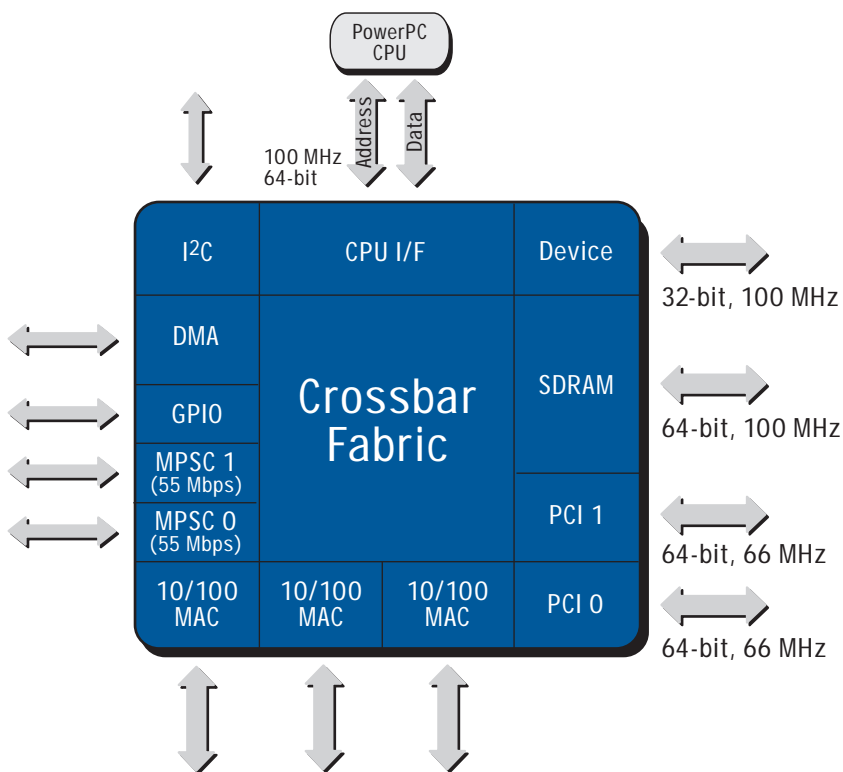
PowerPC
CPU

Address
Data

100 MHz
64-bit

I²C

CPU I/F

Device

32-bit, 100 MHz

DMA

Crossbar
Fabric

SDRAM

64-bit, 100 MHz

GPIO

MPSC 1
(55 Mbps)

PCI 1

64-bit, 66 MHz

MPSC 0
(55 Mbps)

10/100
MAC

10/100
MAC

10/100
MAC

PCI 0

64-bit, 66 MHz